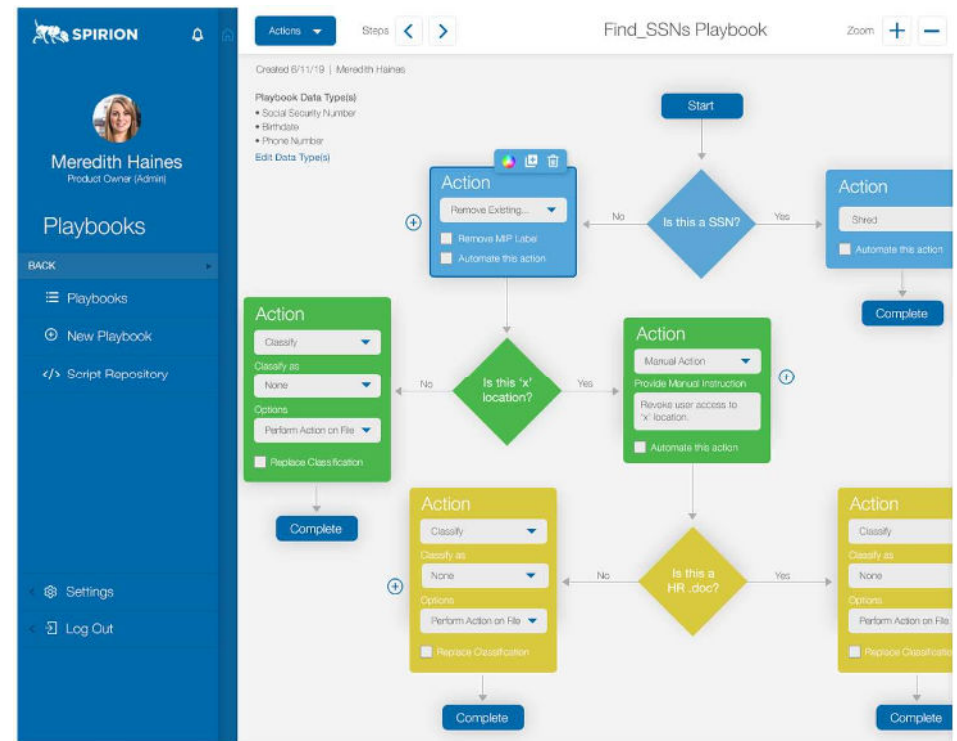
SPIRION

Meredith Haines
Product Owner (Admin)

Playbooks

BACK

Playbooks
New Playbook
</> Script Repository

Settings
Log Out

Actions
Steps
Find_SSNs Playbook
Zoom + −

Created 6/11/19 | Meredith Haines

Playbook Data Type(s)
• Social Security Number
• Birthdate
• Phone Number
Edit Data Type(s)

Start

Is this a SSN?
No
Yes

Action
Remove Existing...
Remove MIP Label
Automate this action

Action
Shred
Automate this action

Complete

Is this 'x' location?
No
Yes

Action
Classify
Classify as
None
Options
Perform Action on File
Replace Classification

Complete

Action
Manual Action
Provide Manual Instruction
Revoke user access to 'x' location.
Automate this action

Is this a HR .doc?
No
Yes

Action
Classify
Classify as
None
Options
Perform Action on File
Replace Classification

Complete

Action
Classify
Classify as
None
Options
Perform Action on File
Replace Classification

Complete